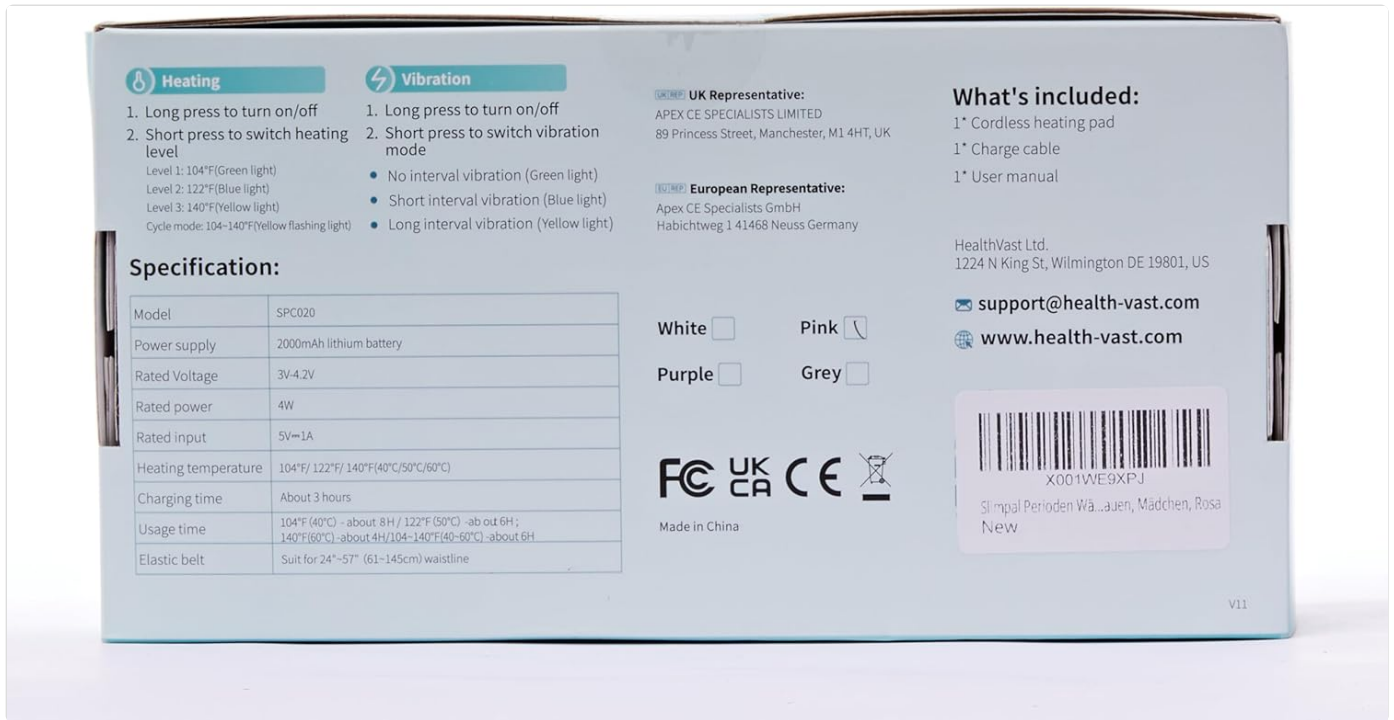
Heating
1. Long press to turn on/off
2. Short press to switch heating level
Level 1: 104°F(Green light)
Level 2: 122°F(Blue light)
Level 3: 140°F(Yellow light)
Cycle mode: 104~140°F(Yellow flashing light)

Vibration
1. Long press to turn on/off
2. Short press to switch vibration mode
• No interval vibration (Green light)
• Short interval vibration (Blue light)
• Long interval vibration (Yellow light)

UK REP UK Representative:
APEX CE SPECIALISTS LIMITED
89 Princess Street, Manchester, M1 4HT, UK

EU REP European Representative:
Apex CE Specialists GmbH
Habichtweg 1 41468 Neuss Germany

What's included:
1* Cordless heating pad
1* Charge cable
1* User manual

HealthVast Ltd.
1224 N King St, Wilmington DE 19801, US

support@health-vast.com
www.health-vast.com

Specification:

| Model | SPC020 |
|---|---|
| Power supply | 2000mAh lithium battery |
| Rated Voltage | 3V-4.2V |
| Rated power | 4W |
| Rated input | 5V⎓1A |
| Heating temperature | 104°F/ 122°F/ 140°F(40°C/50°C/60°C) |
| Charging time | About 3 hours |
| Usage time | 104°F(40°C) - about 8H / 122°F(50°C) -ab out 6H ; 140°F(60°C) -about 4H/104~140°F(40~60°C) -about 6H |
| Elastic belt | Suit for 24"~57" (61~145cm) waistline |

White
Pink
Purple
Grey

FC UK CA CE

Made in China

X001WE9XPJ
Slimpal Perioden Wä...auen, Mädchen, Rosa
New

V11